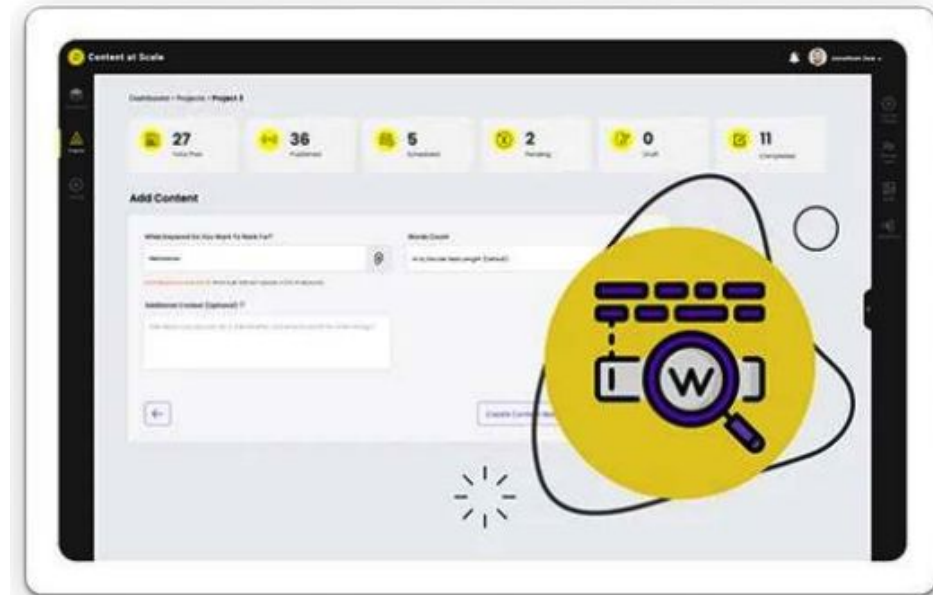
Content at Scale

Jonathan Doe

Dashboard > Projects > Project 3

27
Total Post

36
Published

5
Scheduled

2
Pending

0
Draft

11
Completed

Add Content

What Keyword Do You Want To Rank For?

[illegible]

Words Count

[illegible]

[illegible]

Additional Context (Optional)

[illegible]

Create Content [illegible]

W